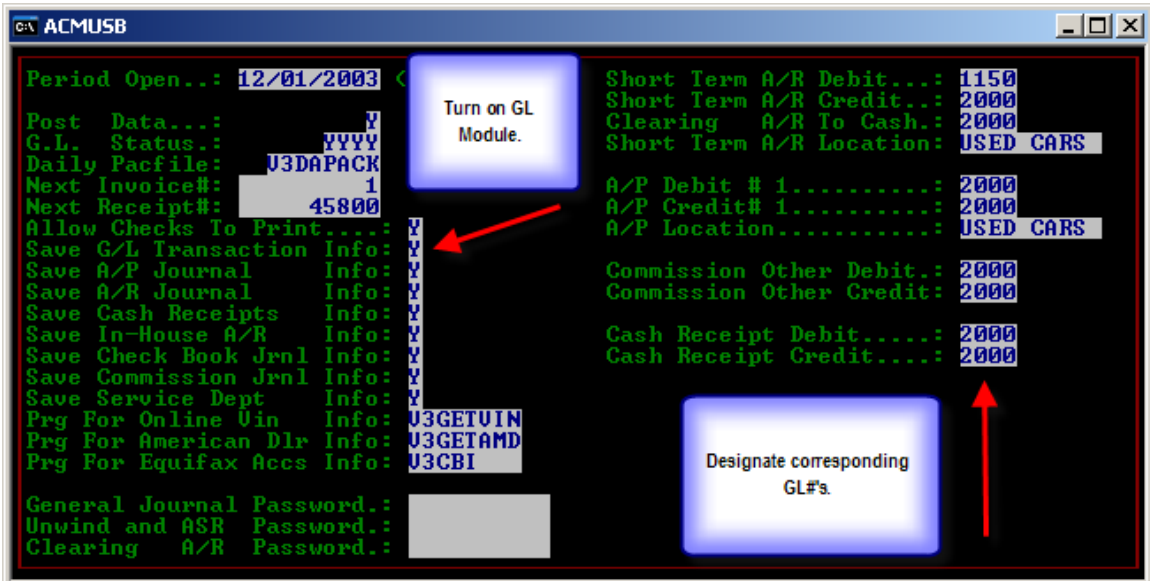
ACMUSB

Period Open..: 12/01/2003 (

Post Data...: Y
G.L. Status.: YYYY
Daily Pacfile: V3DAPACK
Next Invoice#: 1
Next Receipt#: 45800
Allow Checks To Print....: Y
Save G/L Transaction Info: Y
Save A/P Journal Info: Y
Save A/R Journal Info: Y
Save Cash Receipts Info: Y
Save In-House A/R Info: Y
Save Check Book Jrnl Info: Y
Save Commission Jrnl Info: Y
Save Service Dept Info: Y
Prg For Online Vin Info: V3GETVIN
Prg For American Dlr Info: V3GETAMD
Prg For Equifax Accs Info: V3CBI

General Journal Password.:
Unwind and ASR Password.:
Clearing A/R Password.:

Turn on GL Module.

Short Term A/R Debit...: 1150
Short Term A/R Credit..: 2000
Clearing A/R To Cash.: 2000
Short Term A/R Location: USED CARS

A/P Debit # 1.........: 2000
A/P Credit# 1.........: 2000
A/P Location..........: USED CARS

Commission Other Debit.: 2000
Commission Other Credit: 2000

Cash Receipt Debit.....: 2000
Cash Receipt Credit....: 2000

Designate corresponding GL#'s.